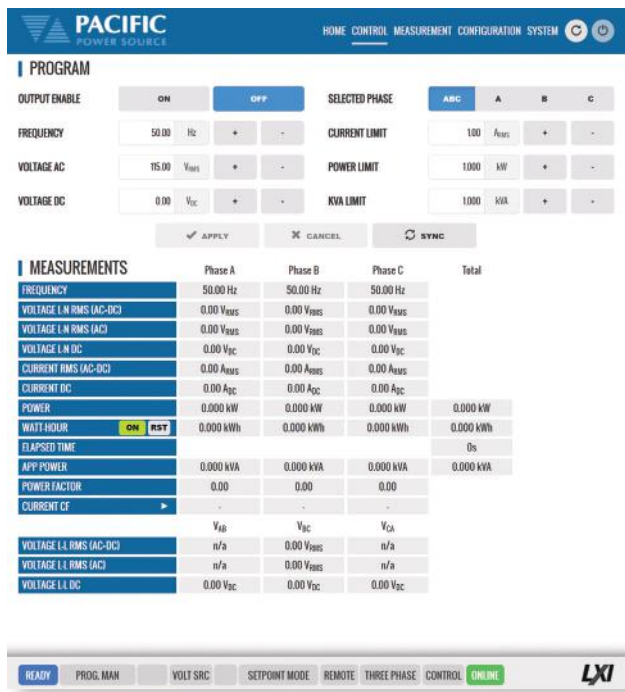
PACIFIC
POWER SOURCE

HOME CONTROL MEASUREMENT CONFIGURATION SYSTEM

PROGRAM

OUTPUT ENABLE ON OFF
SELECTED PHASE ABC A B C

FREQUENCY 50.00 Hz + -
CURRENT LIMIT 1.00 $A_{RMS}$ + -
VOLTAGE AC 115.00 $V_{RMS}$ + -
POWER LIMIT 1.000 kW + -
VOLTAGE DC 0.00 $V_{DC}$ + -
KVA LIMIT 1.000 kVA + -

APPLY CANCEL SYNC

MEASUREMENTS

| | Phase A | Phase B | Phase C | Total |
|---|---|---|---|---|
| FREQUENCY | 50.00 Hz | 50.00 Hz | 50.00 Hz | |
| VOLTAGE L-N RMS (AC-DC) | 0.00 $V_{RMS}$ | 0.00 $V_{RMS}$ | 0.00 $V_{RMS}$ | |
| VOLTAGE L-N RMS (AC) | 0.00 $V_{RMS}$ | 0.00 $V_{RMS}$ | 0.00 $V_{RMS}$ | |
| VOLTAGE L-N DC | 0.00 $V_{DC}$ | 0.00 $V_{DC}$ | 0.00 $V_{DC}$ | |
| CURRENT RMS (AC-DC) | 0.00 $A_{RMS}$ | 0.00 $A_{RMS}$ | 0.00 $A_{RMS}$ | |
| CURRENT DC | 0.00 $A_{DC}$ | 0.00 $A_{DC}$ | 0.00 $A_{DC}$ | |
| POWER | 0.000 kW | 0.000 kW | 0.000 kW | 0.000 kW |
| WATT-HOUR ON RST | 0.000 kWh | 0.000 kWh | 0.000 kWh | 0.000 kWh |
| ELAPSED TIME | | | | 0s |
| APP POWER | 0.000 kVA | 0.000 kVA | 0.000 kVA | 0.000 kVA |
| POWER FACTOR | 0.00 | 0.00 | 0.00 | |
| CURRENT CF | - | - | - | |

| | $V_{AB}$ | $V_{BC}$ | $V_{CA}$ |
|---|---|---|---|
| VOLTAGE L-L RMS (AC-DC) | n/a | 0.00 $V_{RMS}$ | n/a |
| VOLTAGE L-L RMS (AC) | n/a | 0.00 $V_{RMS}$ | n/a |
| VOLTAGE L-L DC | 0.00 $V_{DC}$ | 0.00 $V_{DC}$ | 0.00 $V_{DC}$ |

READY PROG. MAN VOLT SRC SETPOINT MODE REMOTE THREE PHASE CONTROL ONLINE LXI